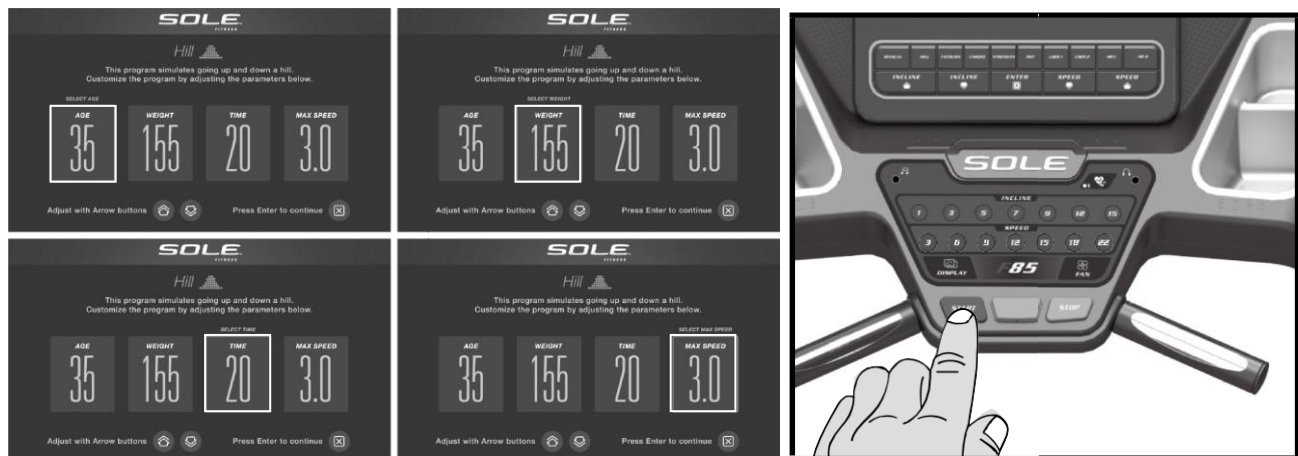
SOLE
FITNESS

Hill

This program simulates going up and down a hill. Customize the program by adjusting the parameters below.

SELECT AGE

| AGE | WEIGHT | TIME | MAX SPEED |
|---|---|---|---|
| 35 | 155 | 20 | 3.0 |

Adjust with Arrow buttons

Press Enter to continue

SOLE
FITNESS

Hill

This program simulates going up and down a hill. Customize the program by adjusting the parameters below.

SELECT WEIGHT

| AGE | WEIGHT | TIME | MAX SPEED |
|---|---|---|---|
| 35 | 155 | 20 | 3.0 |

Adjust with Arrow buttons

Press Enter to continue

SOLE
FITNESS

Hill

This program simulates going up and down a hill. Customize the program by adjusting the parameters below.

SELECT TIME

| AGE | WEIGHT | TIME | MAX SPEED |
|---|---|---|---|
| 35 | 155 | 20 | 3.0 |

Adjust with Arrow buttons

Press Enter to continue

SOLE
FITNESS

Hill

This program simulates going up and down a hill. Customize the program by adjusting the parameters below.

SELECT MAX SPEED

| AGE | WEIGHT | TIME | MAX SPEED |
|---|---|---|---|
| 35 | 155 | 20 | 3.0 |

Adjust with Arrow buttons

Press Enter to continue

MANUAL HILL FATBURN CARDIO STRENGTH HIIT USER 1 USER 2 HR 1 HR 2

INCLINE INCLINE ENTER SPEED SPEED

SOLE

INCLINE

1 3 5 7 9 12 15

SPEED

3 6 9 12 15 18 22

DISPLAY F85 FAN

START STOP